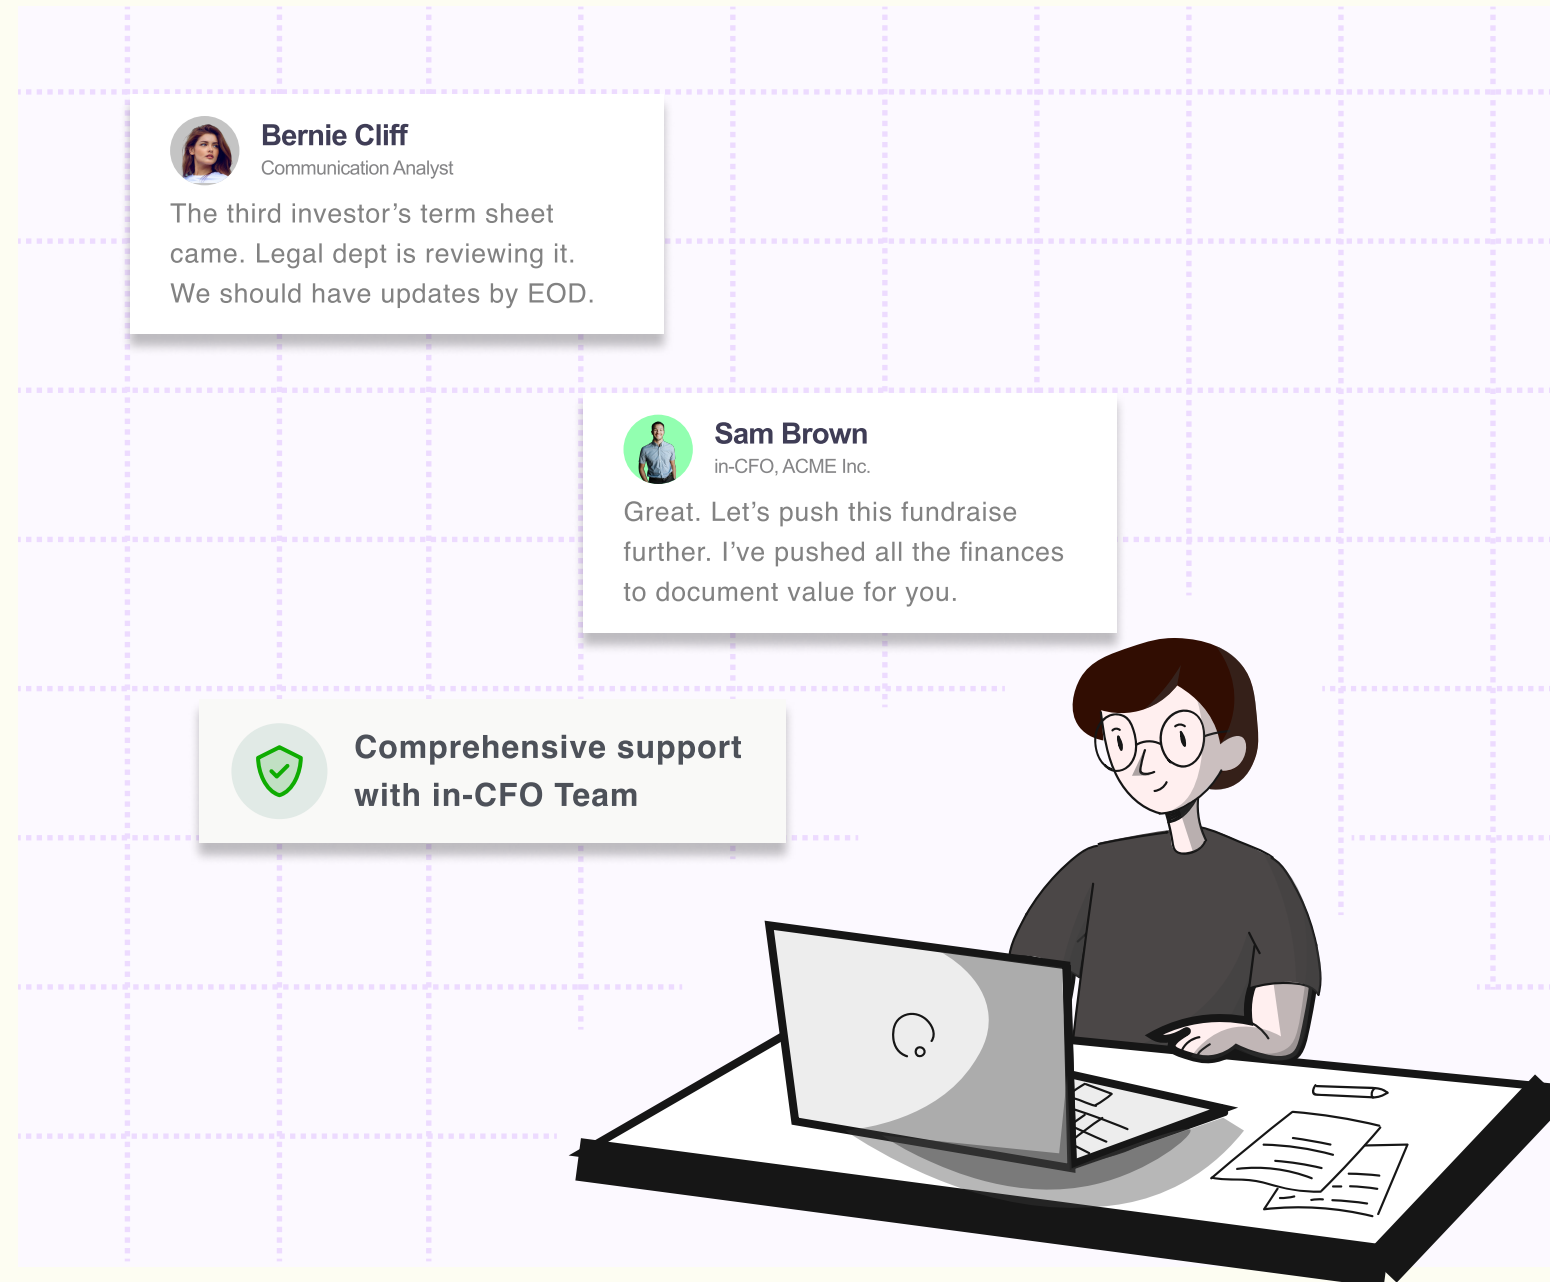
Bernie Cliff
Communication Analyst

The third investor’s term sheet came. Legal dept is reviewing it. We should have updates by EOD.

Sam Brown
in-CFO, ACME Inc.

Great. Let’s push this fundraise further. I’ve pushed all the finances to document value for you.

Comprehensive support with in-CFO Team